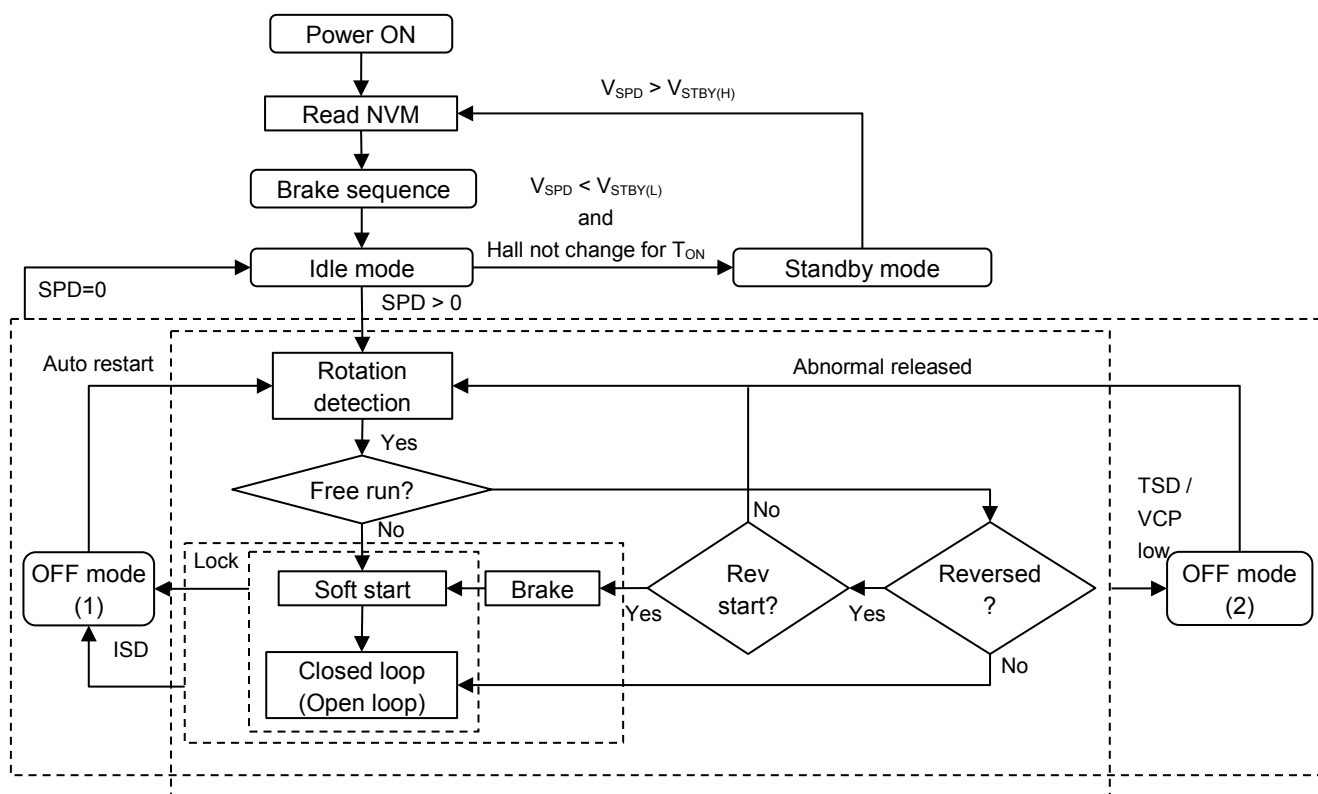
Power ON

Read NVM

$V_{SPD} > V_{STBY(H)}$

Brake sequence

$V_{SPD} < V_{STBY(L)}$
and
Hall not change for $T_{ON}$

Idle mode

Standby mode

SPD=0

SPD > 0

Auto restart

Rotation detection

Abnormal released

Yes

Free run?

No

No

TSD / VCP low

OFF mode (1)

Lock

Soft start

Brake

Rev start?

Reversed ?

OFF mode (2)

Yes

Yes

ISD

Closed loop (Open loop)

No